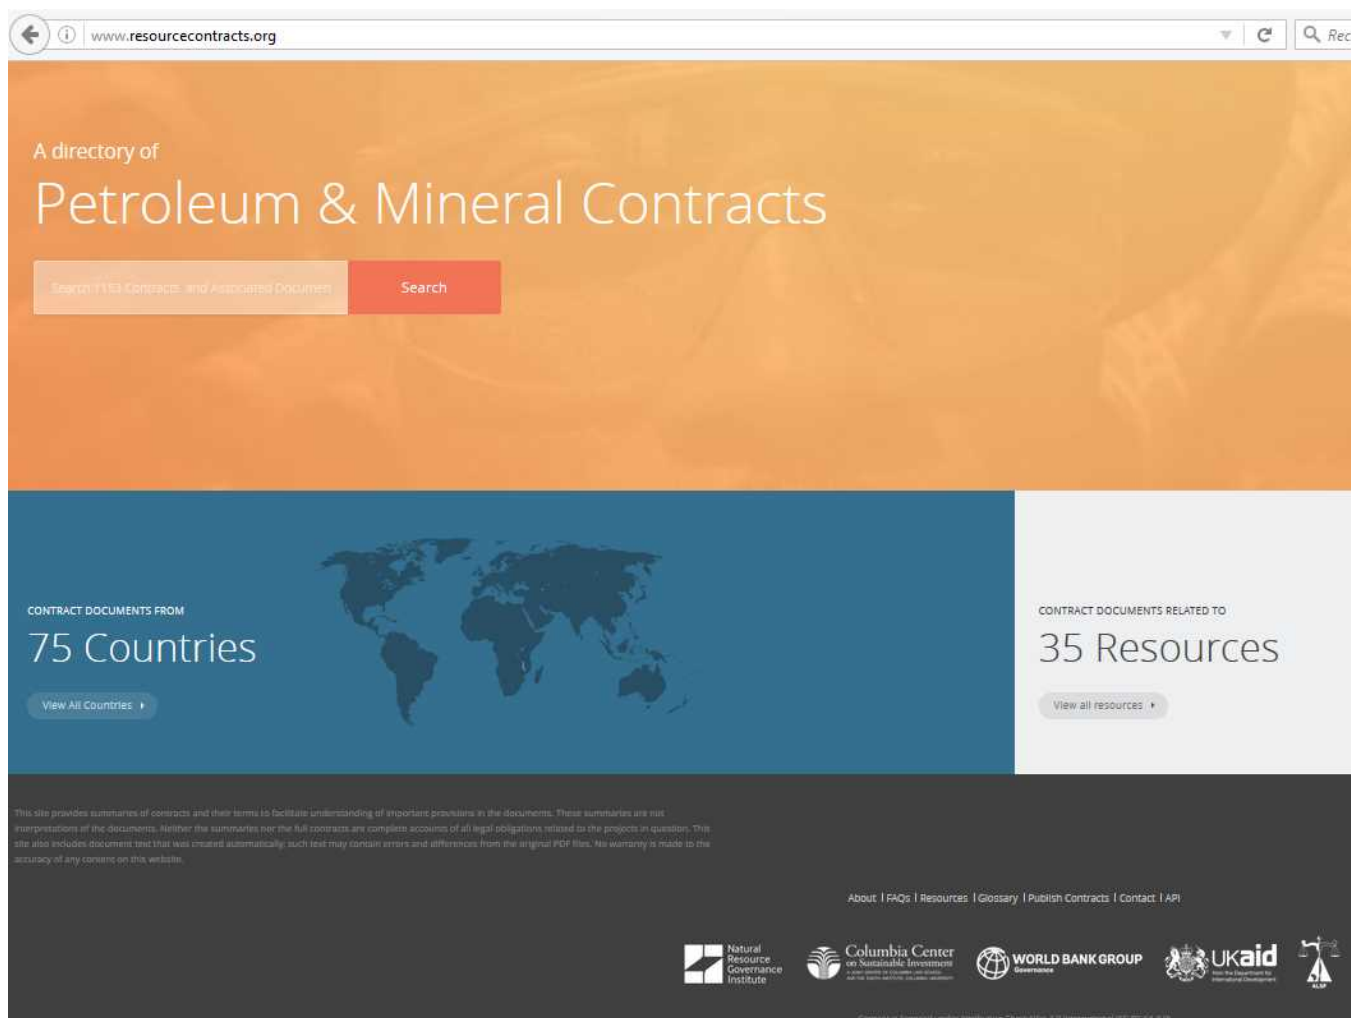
www.resourcecontracts.org

Rec

A directory of

Petroleum & Mineral Contracts

Search 1153 Contracts and Associated Documents

Search

CONTRACT DOCUMENTS FROM

75 Countries

View All Countries

CONTRACT DOCUMENTS RELATED TO

35 Resources

View all resources

This site provides summaries of contracts and their terms to facilitate understanding of important provisions in the documents. These summaries are not interpretations of the documents. Neither the summaries nor the full contracts are complete accounts of all legal obligations related to the projects in question. This site also includes document text that was created automatically; such text may contain errors and differences from the original PDF files. No warranty is made to the accuracy of any content on this website.

About | FAQs | Resources | Glossary | Publish Contracts | Contact | API

Natural Resource Governance Institute

Columbia Center on Sustainable Investment

WORLD BANK GROUP Governance

UKaid from the Department for International Development

ALSF

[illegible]